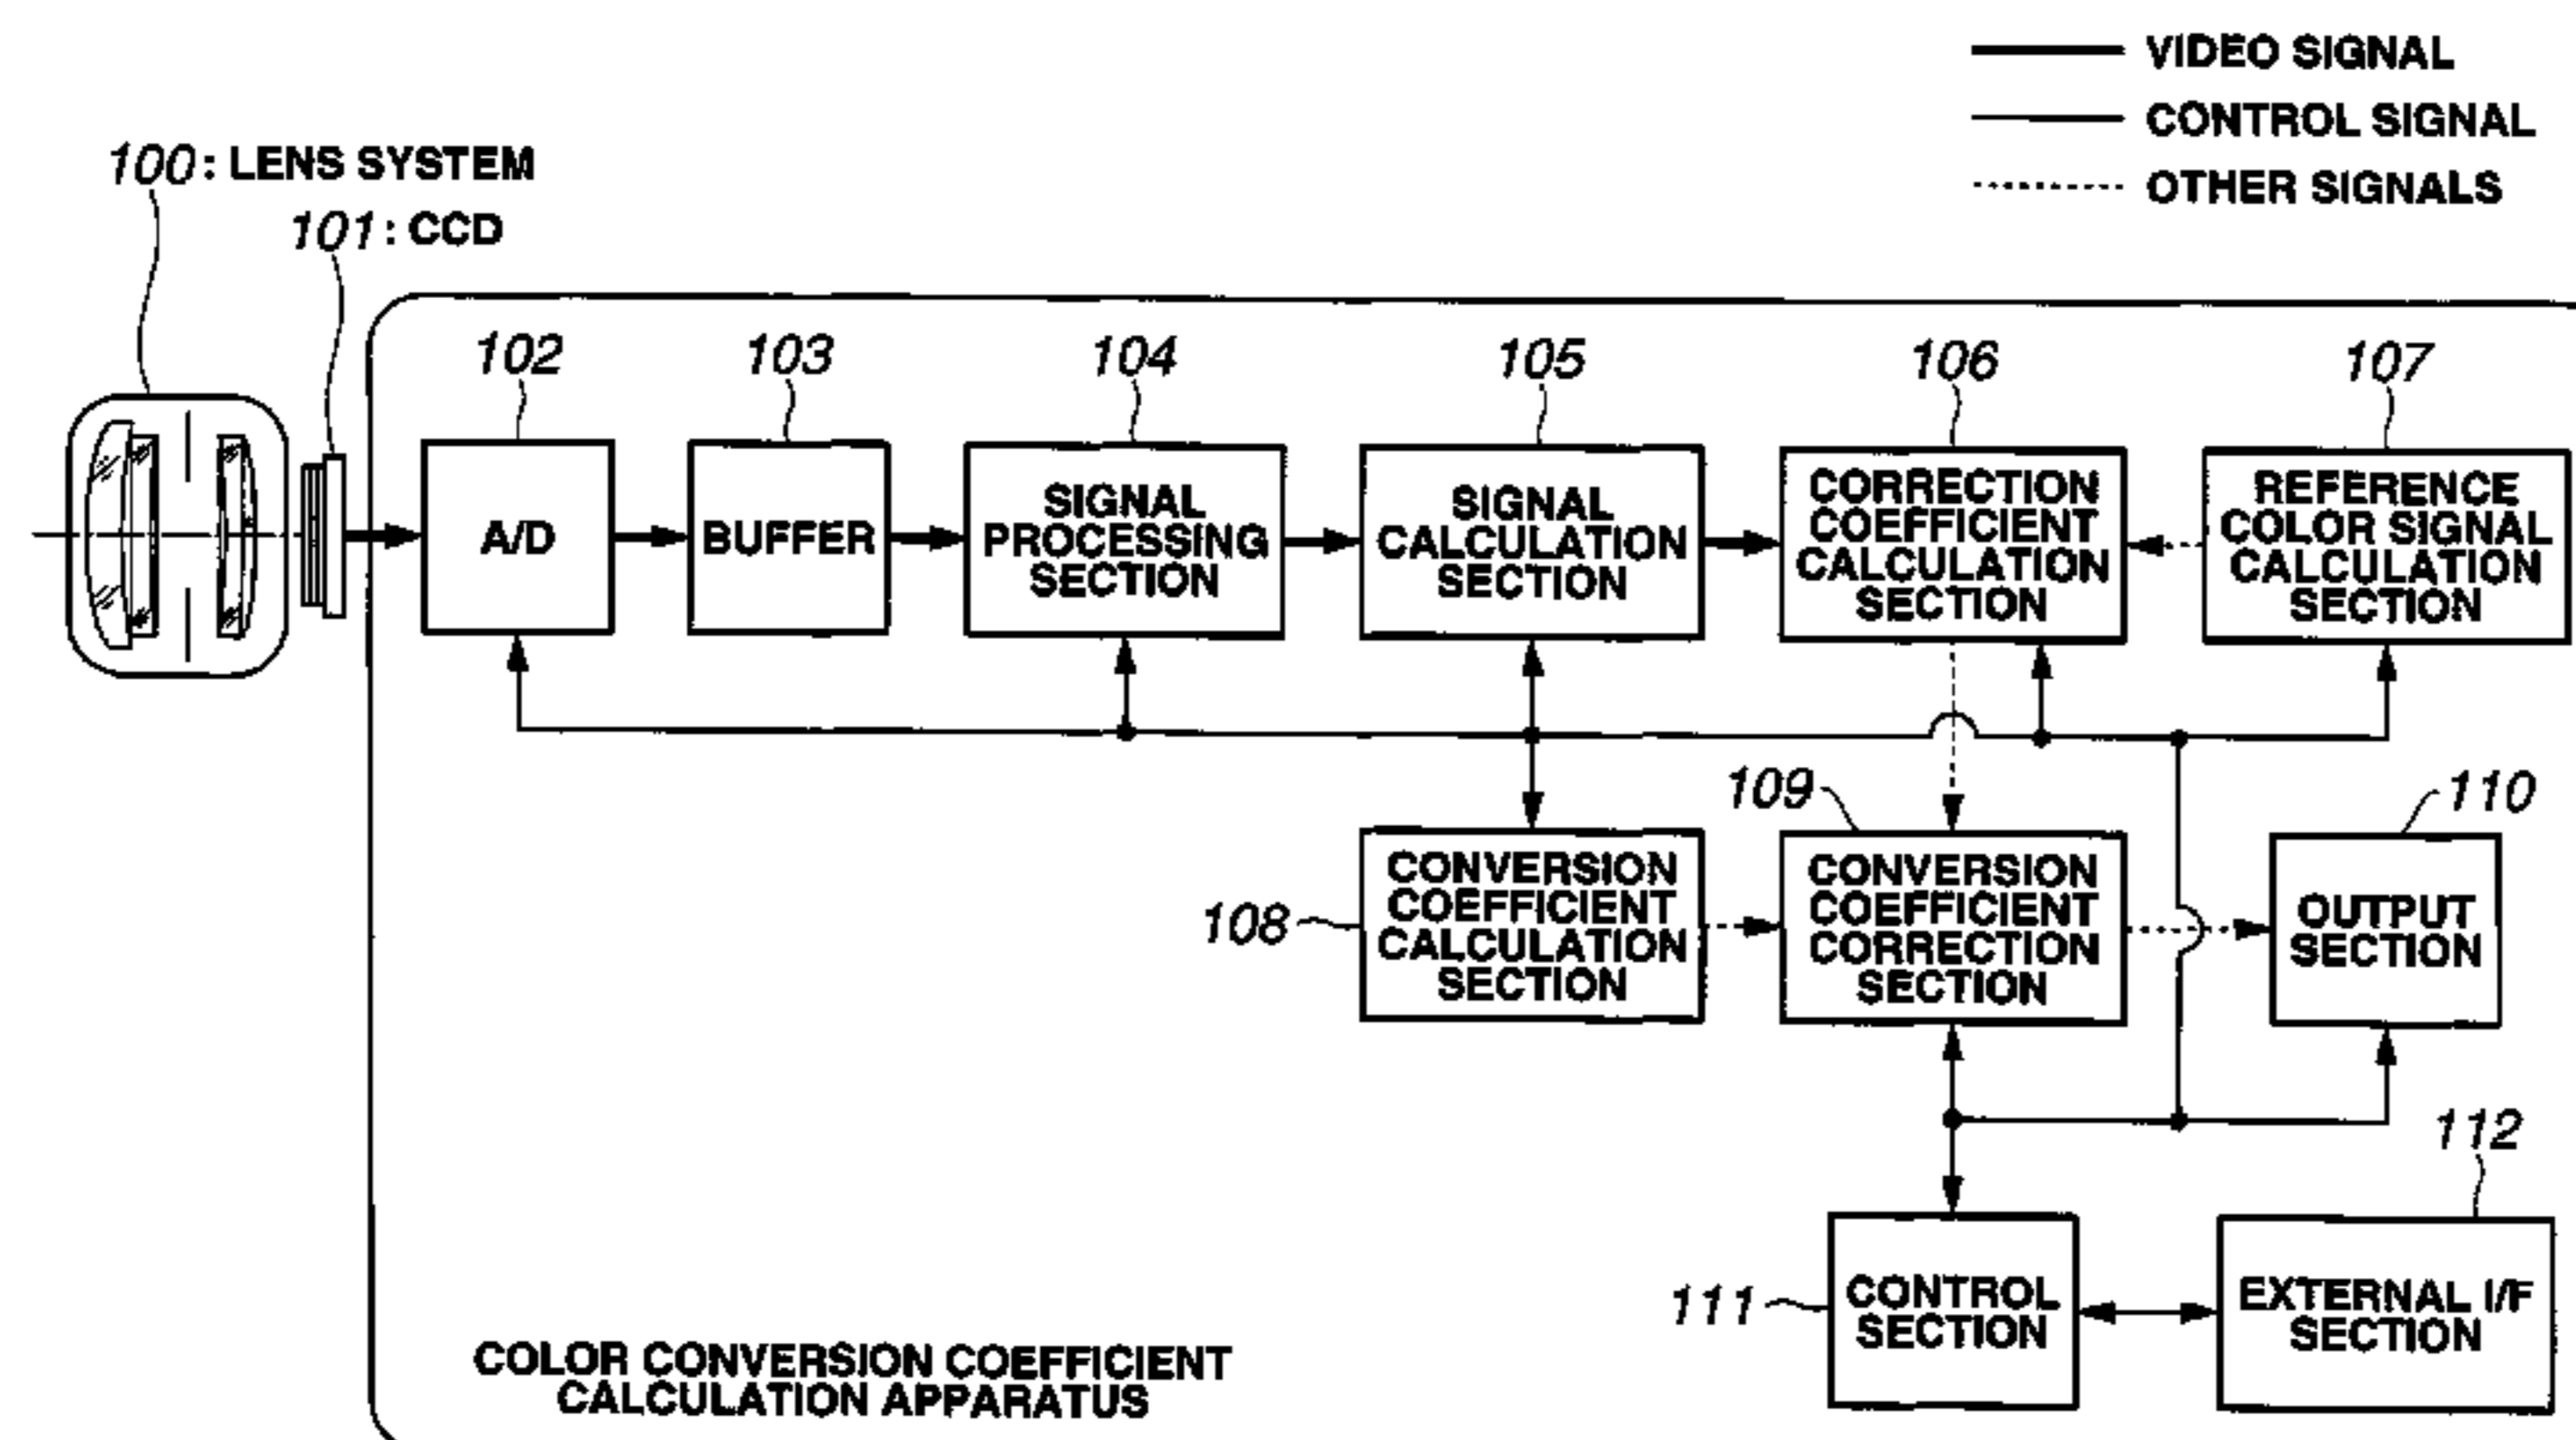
VIDEO SIGNAL
CONTROL SIGNAL
OTHER SIGNALS

100: LENS SYSTEM
101: CCD

102
A/D

103
BUFFER

104
SIGNAL PROCESSING SECTION

105
SIGNAL CALCULATION SECTION

106
CORRECTION COEFFICIENT CALCULATION SECTION

107
REFERENCE COLOR SIGNAL CALCULATION SECTION

108
CONVERSION COEFFICIENT CALCULATION SECTION

109
CONVERSION COEFFICIENT CORRECTION SECTION

110
OUTPUT SECTION

111
CONTROL SECTION

112
EXTERNAL I/F SECTION

COLOR CONVERSION COEFFICIENT CALCULATION APPARATUS